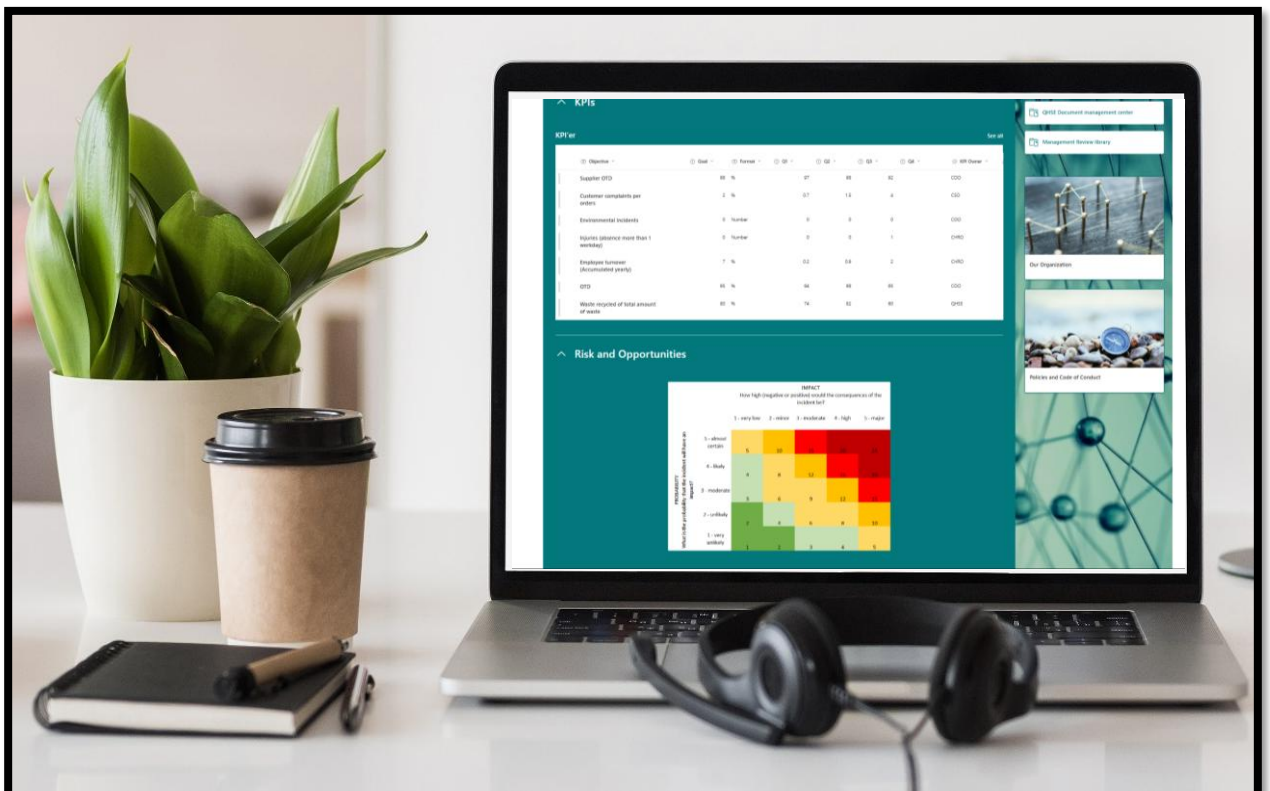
KPIs

KPI'er

See all

| Objective | Goal | Format | Q1 | Q2 | Q3 | Q4 | KPI Owner |
|---|---|---|---|---|---|---|---|
| Supplier OTD | 95 | % | 97 | 95 | 92 | | COO |
| Customer complaints per orders | 2 | % | 0.7 | 1.5 | 6 | | CSO |
| Environmental incidents | 0 | Number | 0 | 0 | 0 | | COO |
| Injuries (absence more than 1 workday) | 0 | Number | 0 | 0 | 1 | | CHRO |
| Employee turnover (Accumulated yearly) | 7 | % | 0.2 | 0.8 | 2 | | CHRO |
| OTD | 95 | % | 94 | 95 | 95 | | COO |
| Waste recycled of total amount of waste | 80 | % | 74 | 82 | 80 | | QHSE |

Risk and Opportunities

IMPACT
How high (negative or positive) would the consequences of the incident be?

PROBABILITY
What is the probability that the incident will have an impact?

| | 1 - very low | 2 - minor | 3 - moderate | 4 - high | 5 - major |
|---|---|---|---|---|---|
| 5 - almost certain | 5 | 10 | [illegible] | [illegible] | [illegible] |
| 4 - likely | 4 | 8 | 12 | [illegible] | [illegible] |
| 3 - moderate | 3 | 6 | 9 | 12 | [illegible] |
| 2 - unlikely | 2 | 4 | 6 | 8 | 10 |
| 1 - very unlikely | 1 | 2 | 3 | 4 | 5 |

QHSE Document management center

Management Review library

Our Organization

Policies and Code of Conduct